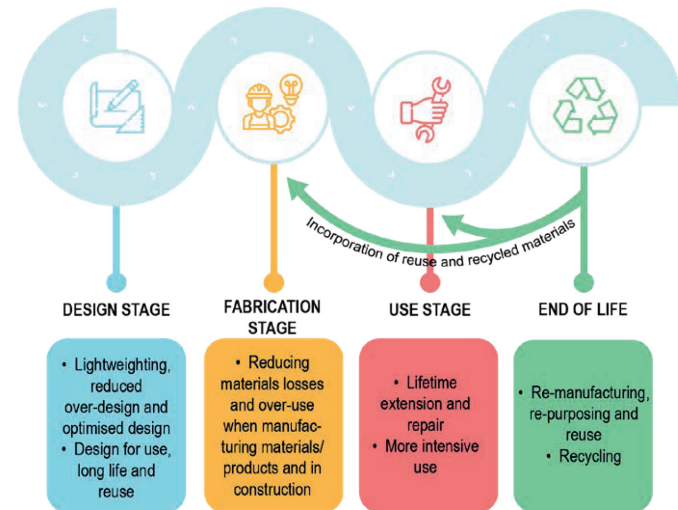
Incorporation of reuse and recycled materials

DESIGN STAGE

FABRICATION STAGE

USE STAGE

END OF LIFE

• Lightweighting, reduced over-design and optimised design
• Design for use, long life and reuse

• Reducing materials losses and over-use when manufacturing materials/ products and in construction

• Lifetime extension and repair
• More intensive use

• Re-manufacturing, re-purposing and reuse
• Recycling